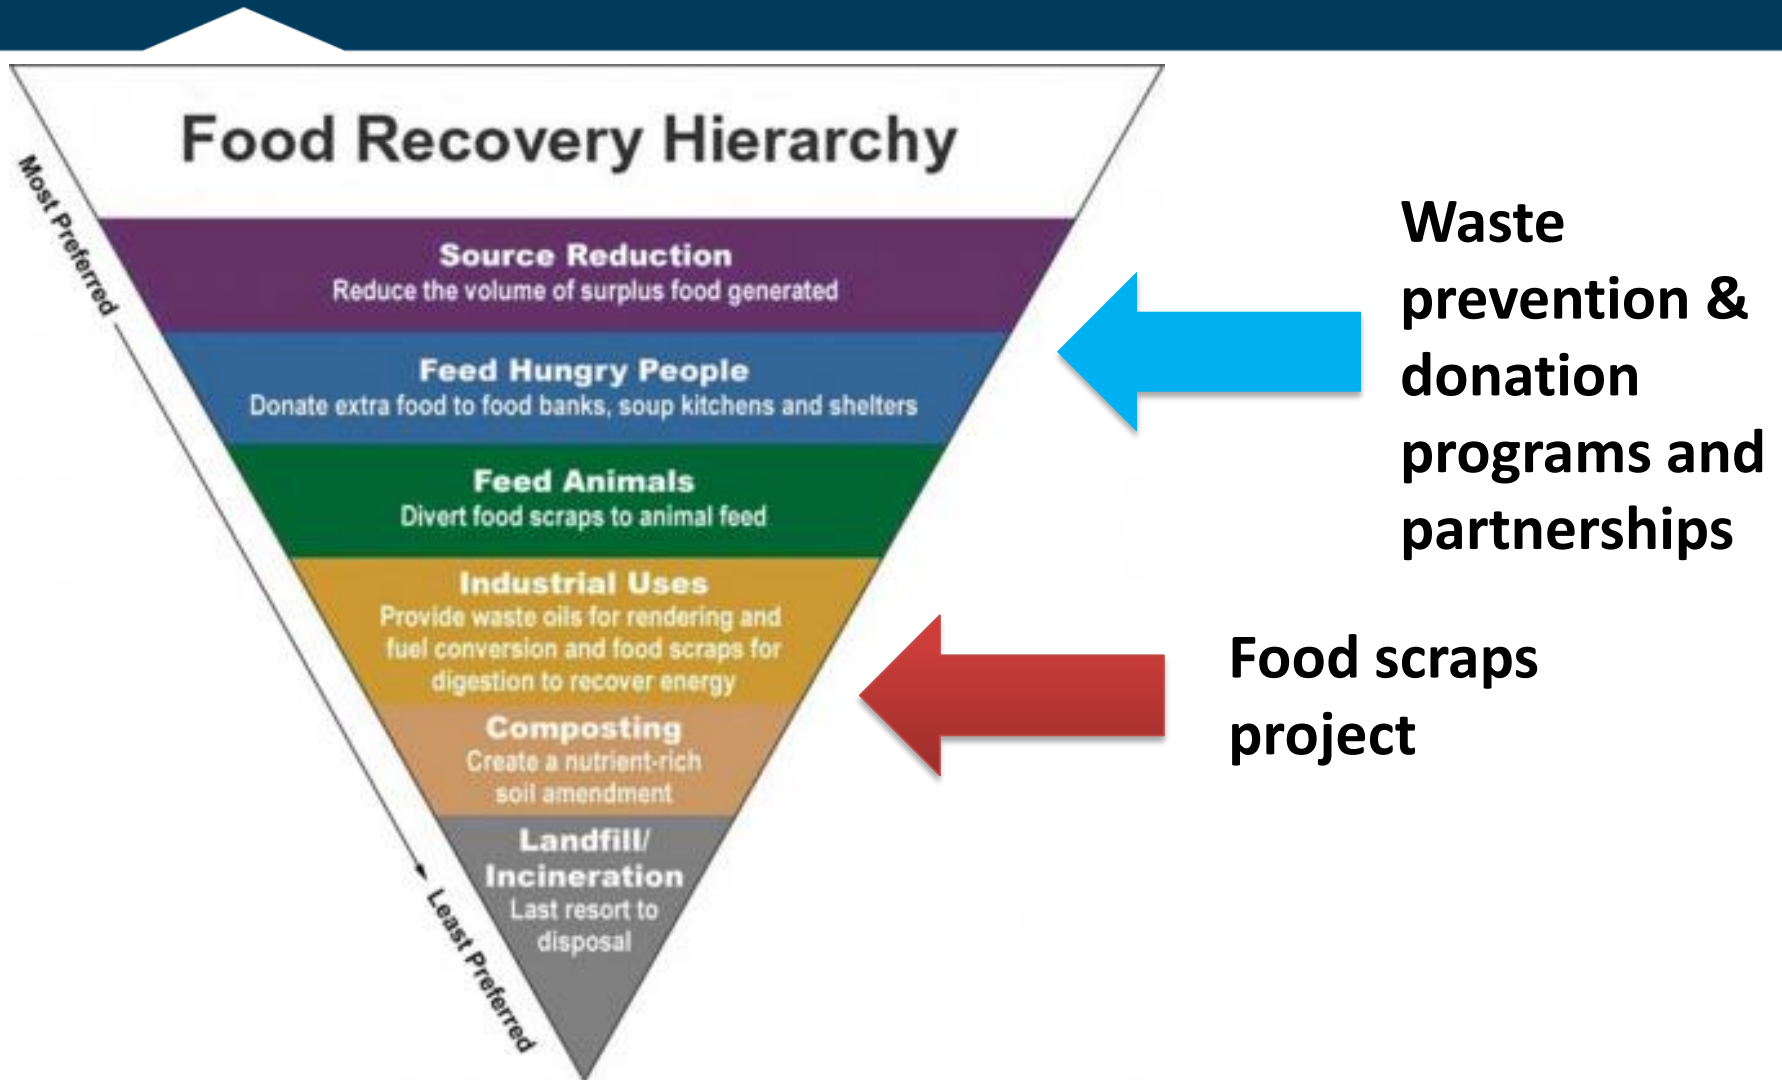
Food Recovery Hierarchy

Most Preferred

Source Reduction
Reduce the volume of surplus food generated

Feed Hungry People
Donate extra food to food banks, soup kitchens and shelters

Feed Animals
Divert food scraps to animal feed

Industrial Uses
Provide waste oils for rendering and fuel conversion and food scraps for digestion to recover energy

Composting
Create a nutrient-rich soil amendment

Landfill/ Incineration
Last resort to disposal

Least Preferred

Waste prevention & donation programs and partnerships

Food scraps project